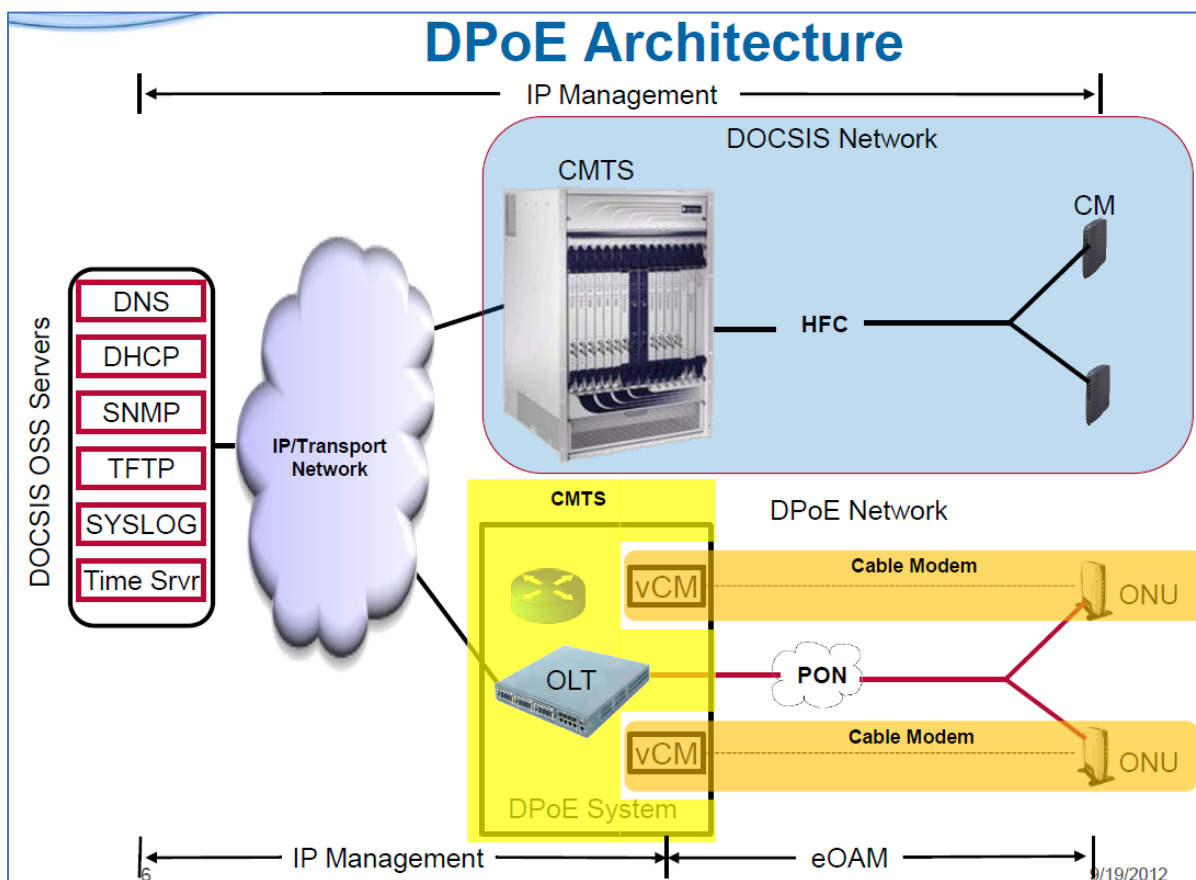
DPoE Architecture

IP Management

DOCSIS Network

CMTS

CM

HFC

DOCSIS OSS Servers

DNS

DHCP

SNMP

TFTP

SYSLOG

Time Srvr

IP/Transport Network

CMTS

DPoE Network

Cable Modem

vCM

ONU

OLT

PON

Cable Modem

vCM

ONU

DPoE System

IP Management

eOAM

6

9/19/2012